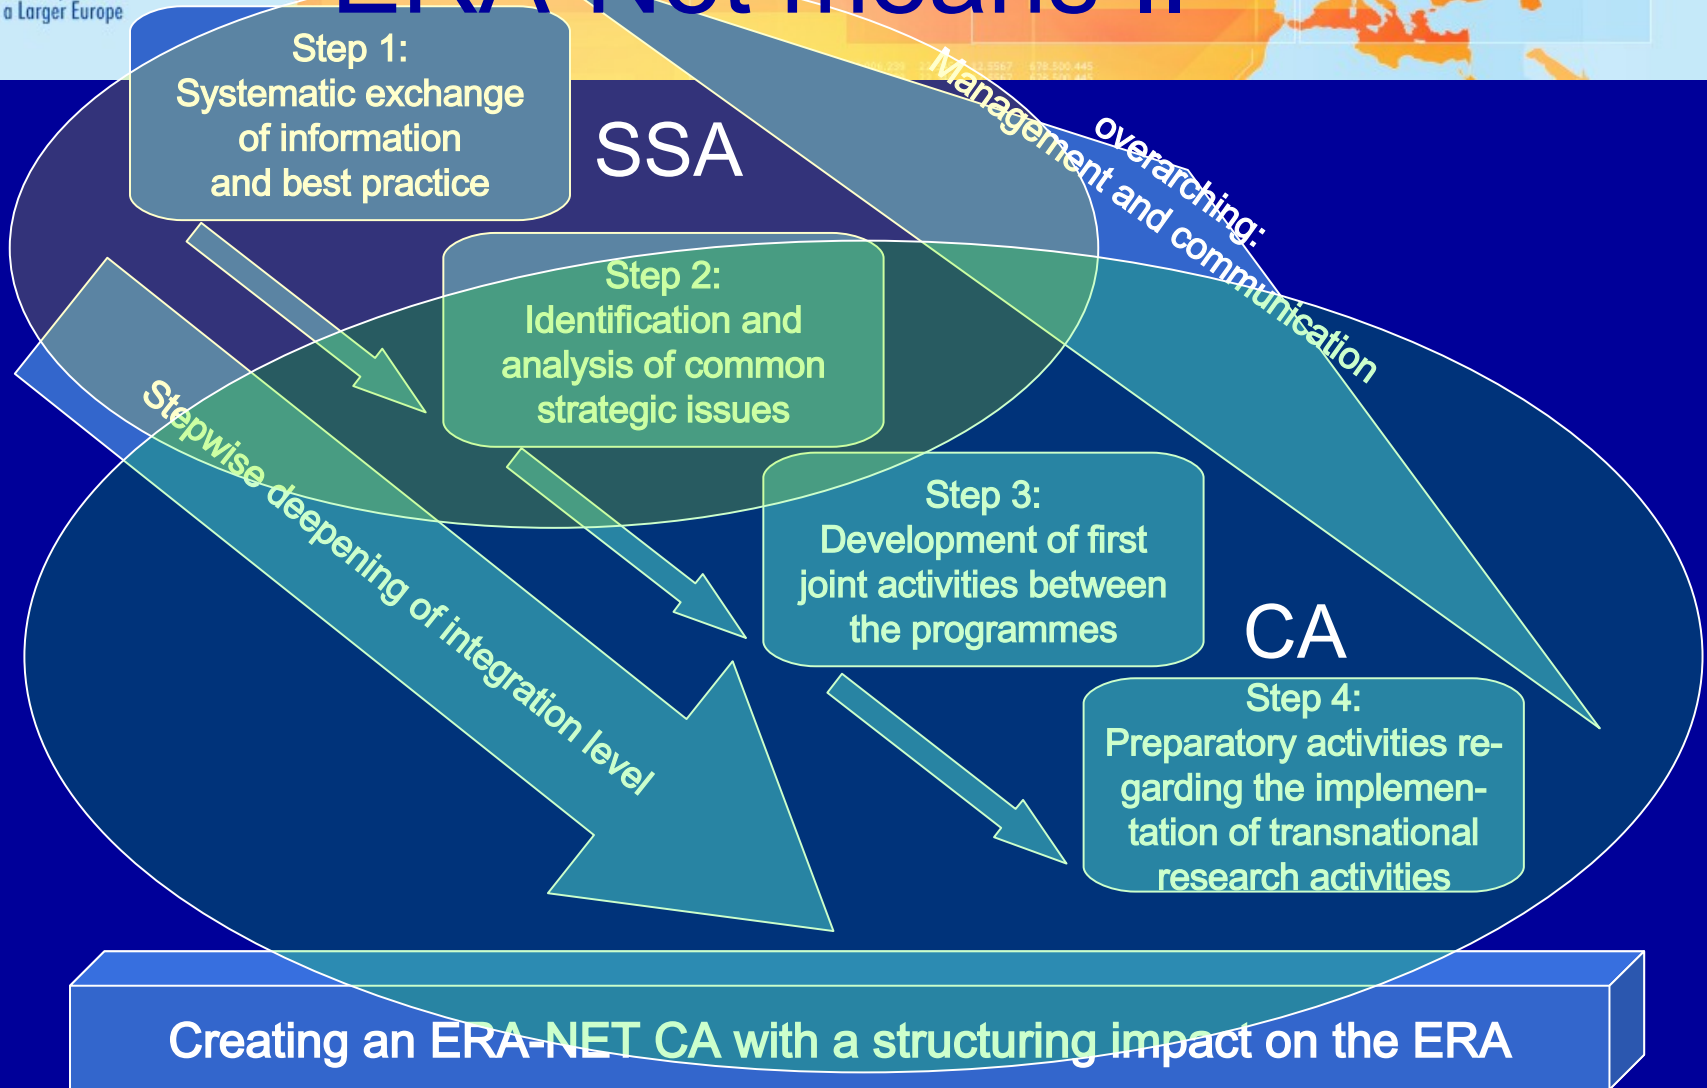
a Larger Europe

ERA-Net means ii

Step 1:
Systematic exchange of information and best practice

SSA

overarching:
Management and communication

Step 2:
Identification and analysis of common strategic issues

Stepwise deepening of integration level

Step 3:
Development of first joint activities between the programmes

CA

Step 4:
Preparatory activities regarding the implementation of transnational research activities

Creating an ERA-NET CA with a structuring impact on the ERA